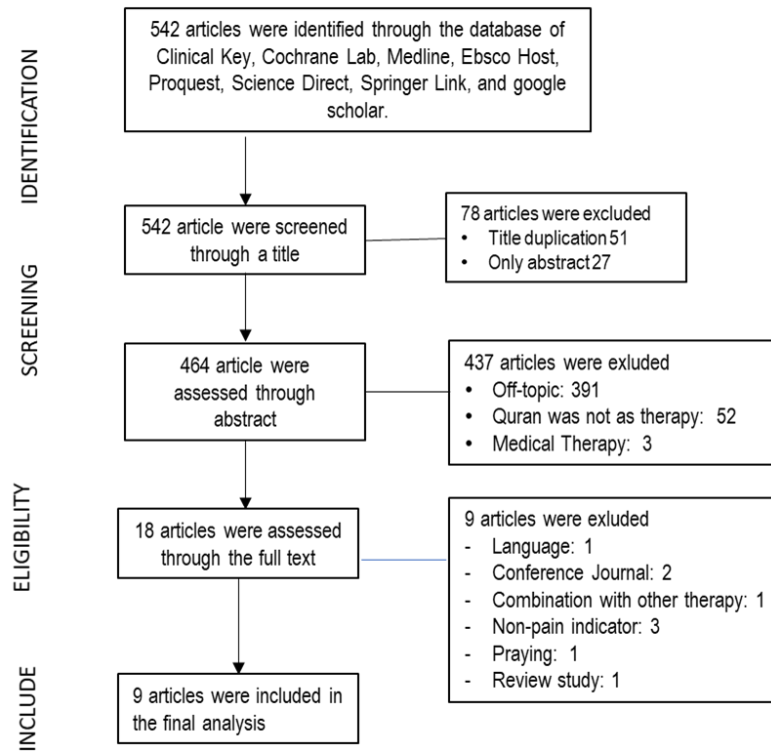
IDENTIFICATION

542 articles were identified through the database of Clinical Key, Cochrane Lab, Medline, Ebsco Host, Proquest, Science Direct, Springer Link, and google scholar.

SCREENING

542 article were screened through a title

78 articles were excluded
• Title duplication 51
• Only abstract 27

464 article were assessed through abstract

437 articles were exluded
• Off-topic: 391
• Quran was not as therapy: 52
• Medical Therapy: 3

ELIGIBILITY

18 articles were assessed through the full text

9 articles were exluded
- Language: 1
- Conference Journal: 2
- Combination with other therapy: 1
- Non-pain indicator: 3
- Praying: 1
- Review study: 1

INCLUDE

9 articles were included in the final analysis